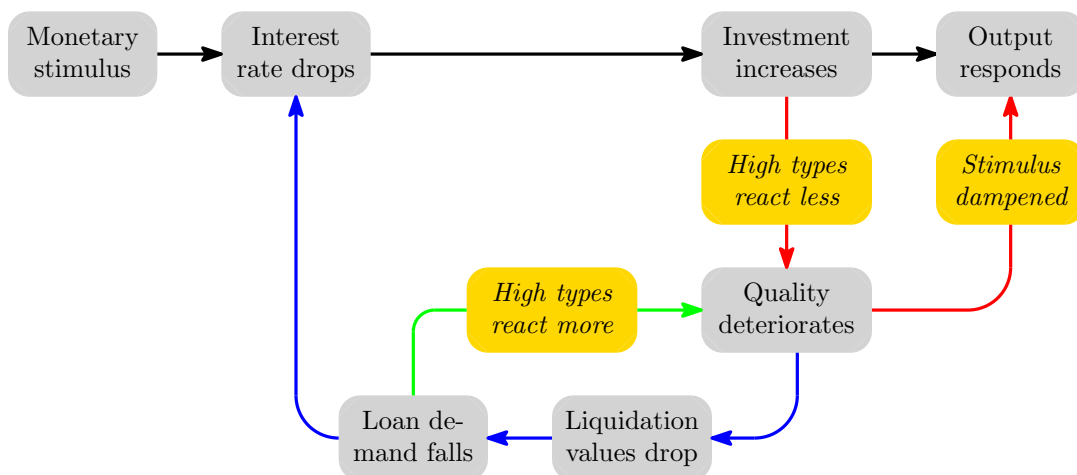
Monetary stimulus

Interest rate drops

Investment increases

Output responds

*High types react less*

*Stimulus dampened*

*High types react more*

Quality deteriorates

Loan demand falls

Liquidation values drop